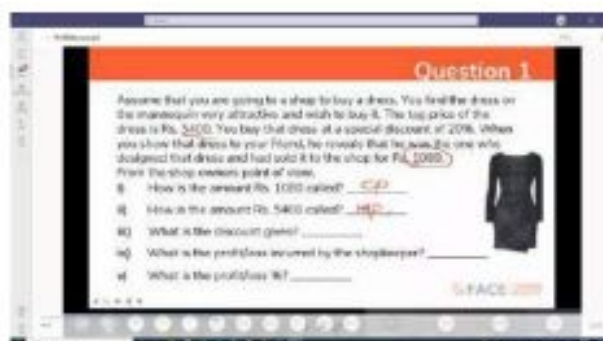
Question 1

Assume that you are going to a shop to buy a dress. You find the dress on the mannequin very attractive and wish to buy it. The tag price of the dress is Rs. 5400. You buy that dress at a special discount of 20%. When you show that dress to your friend, he reveals that he was the one who designed that dress and had sold it to the shop for Rs. 1000.
From the shop owners point of view,

i) How is the amount Rs. 1000 called? CP

ii) How is the amount Rs. 5400 called? MP

iii) What is the discount given? ________

iv) What is the profit/loss incurred by the shopkeeper? ________

v) What is the profit/loss %? ________

FACE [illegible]